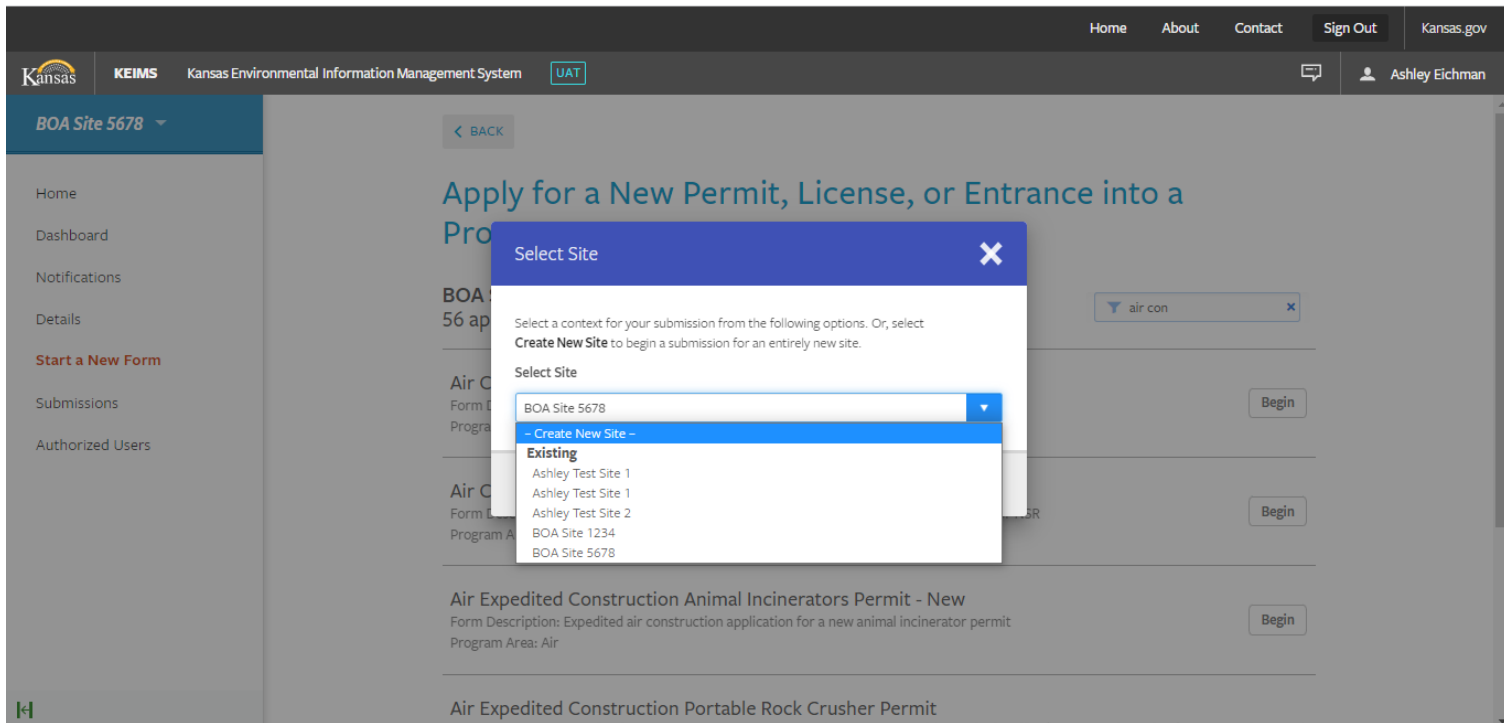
Home About Contact Sign Out Kansas.gov

Kansas KEIMS Kansas Environmental Information Management System UAT

Ashley Eichman

BOA Site 5678

Home
Dashboard
Notifications
Details
Start a New Form
Submissions
Authorized Users

< BACK

Apply for a New Permit, License, or Entrance into a Pro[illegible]

BOA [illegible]
56 ap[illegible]

air con

Air C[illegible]
Form D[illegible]
Progra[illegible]

Begin

Air C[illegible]
Form D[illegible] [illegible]SR
Program A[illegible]

Begin

Air Expedited Construction Animal Incinerators Permit - New
Form Description: Expedited air construction application for a new animal incinerator permit
Program Area: Air

Begin

Air Expedited Construction Portable Rock Crusher Permit

Select Site

Select a context for your submission from the following options. Or, select Create New Site to begin a submission for an entirely new site.

Select Site

BOA Site 5678

-- Create New Site --
Existing
Ashley Test Site 1
Ashley Test Site 1
Ashley Test Site 2
BOA Site 1234
BOA Site 5678